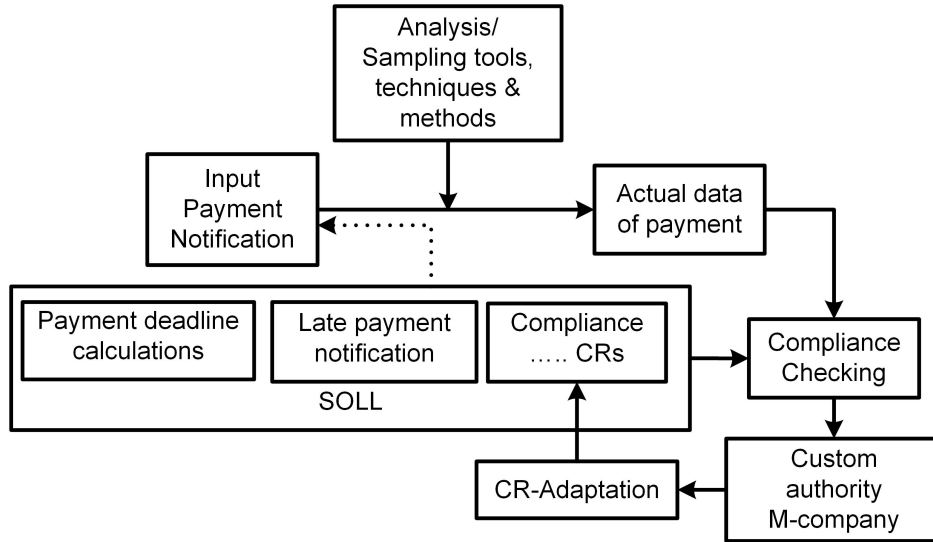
Analysis/ Sampling tools, techniques & methods

Input Payment Notification

Actual data of payment

Payment deadline calculations

Late payment notification

Compliance ….. CRs

SOLL

Compliance Checking

CR-Adaptation

Custom authority M-company